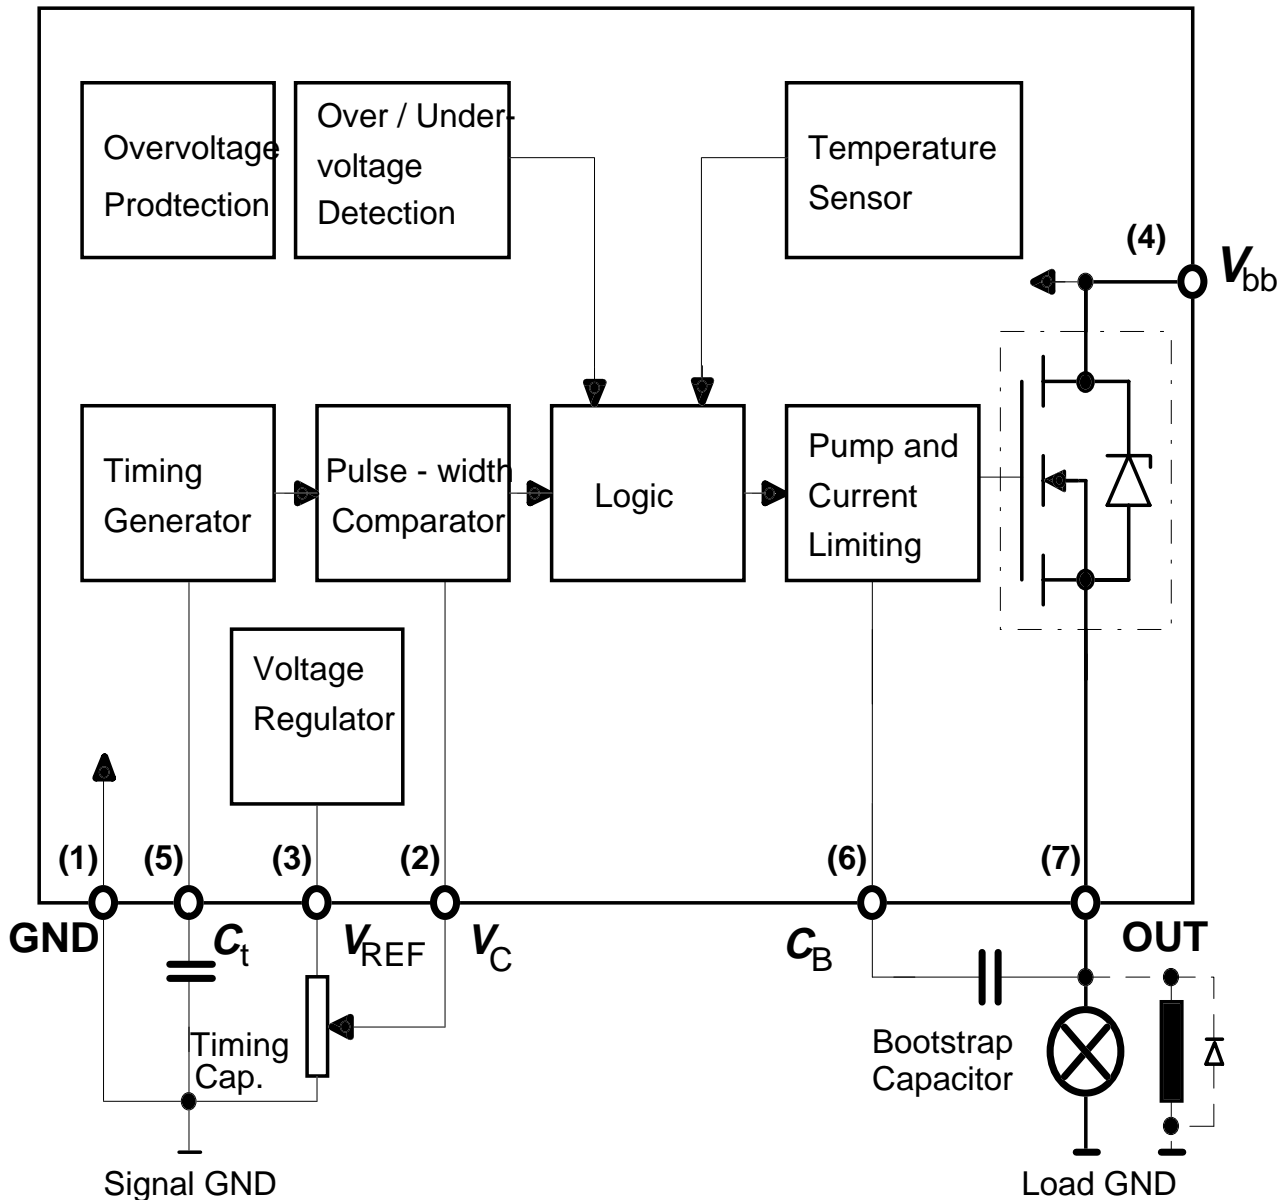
Overvoltage Prodtection

Over / Undervoltage Detection

Temperature Sensor

(4) $V_{bb}$

Timing Generator

Pulse - width Comparator

Logic

Pump and Current Limiting

Voltage Regulator

(1) (5) (3) (2) (6) (7)

GND $C_t$ $V_{REF}$ $V_C$ $C_B$ OUT

Timing Cap.

Bootstrap Capacitor

Signal GND

Load GND